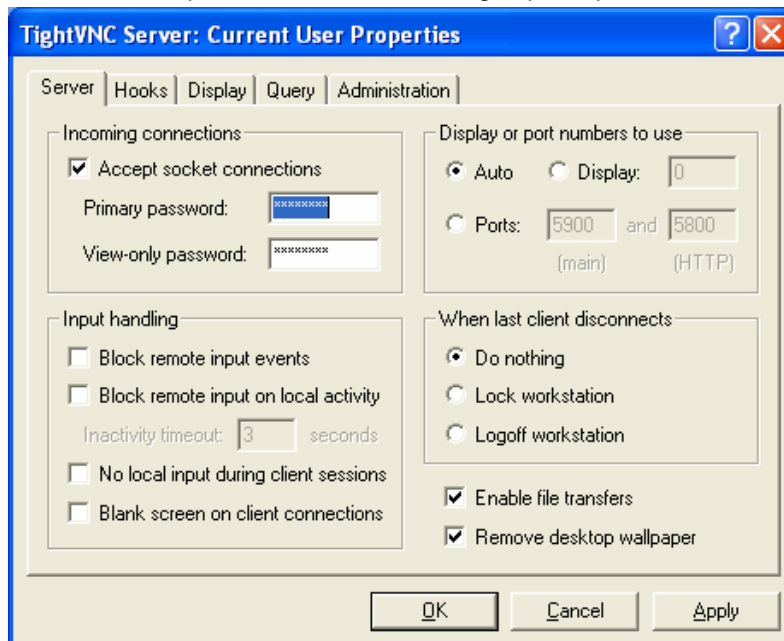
TightVNC Server: Current User Properties

?

Server | Hooks | Display | Query | Administration

Incoming connections

Accept socket connections

Primary password: ********

View-only password: ********

Display or port numbers to use

Auto

Display: 0

Ports: 5900 and 5800

(main) (HTTP)

Input handling

Block remote input events

Block remote input on local activity

Inactivity timeout: 3 seconds

No local input during client sessions

Blank screen on client connections

When last client disconnects

Do nothing

Lock workstation

Logoff workstation

Enable file transfers

Remove desktop wallpaper

OK

Cancel

Apply